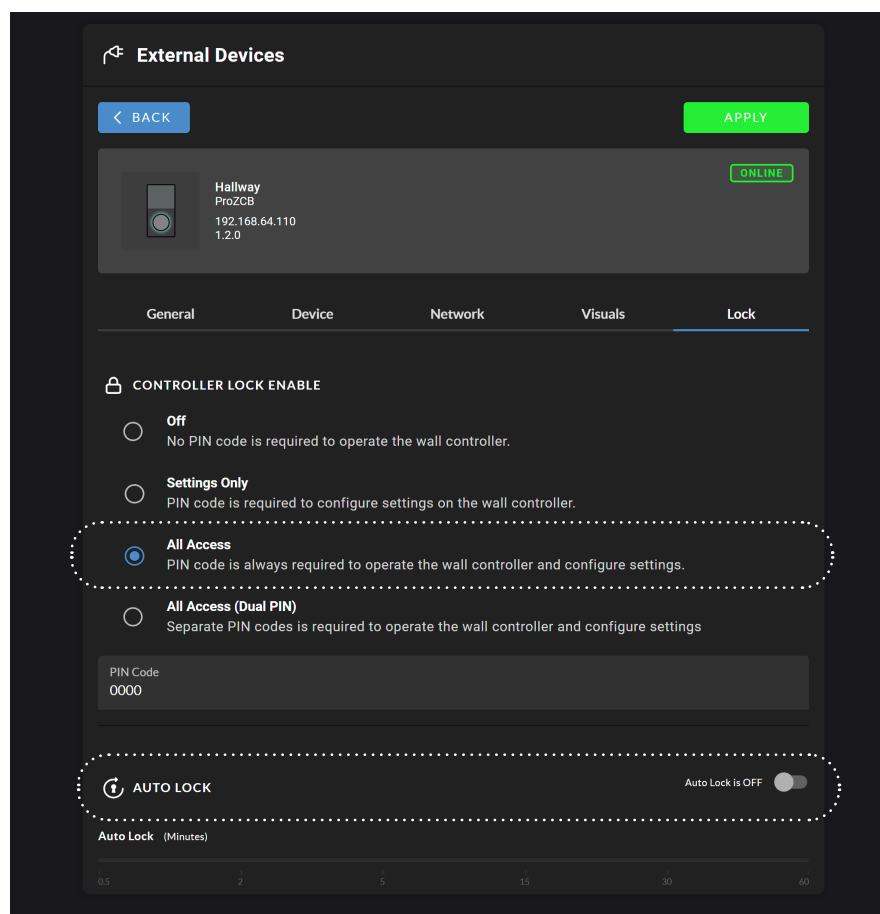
External Devices

BACK

APPLY

Hallway
ProZCB
192.168.64.110
1.2.0

ONLINE

General Device Network Visuals Lock

CONTROLLER LOCK ENABLE

Off
No PIN code is required to operate the wall controller.

Settings Only
PIN code is required to configure settings on the wall controller.

All Access
PIN code is always required to operate the wall controller and configure settings.

All Access (Dual PIN)
Separate PIN codes is required to operate the wall controller and configure settings

PIN Code
0000

AUTO LOCK

Auto Lock is OFF

Auto Lock (Minutes)

0.5 2 5 15 30 60